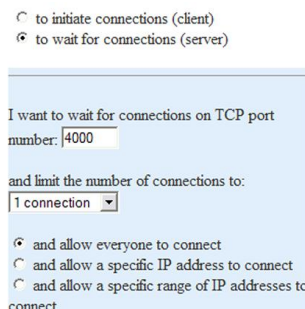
to initiate connections (client)
to wait for connections (server)

I want to wait for connections on TCP port number: 4000

and limit the number of connections to:
1 connection

and allow everyone to connect
and allow a specific IP address to connect
and allow a specific range of IP addresses to connect